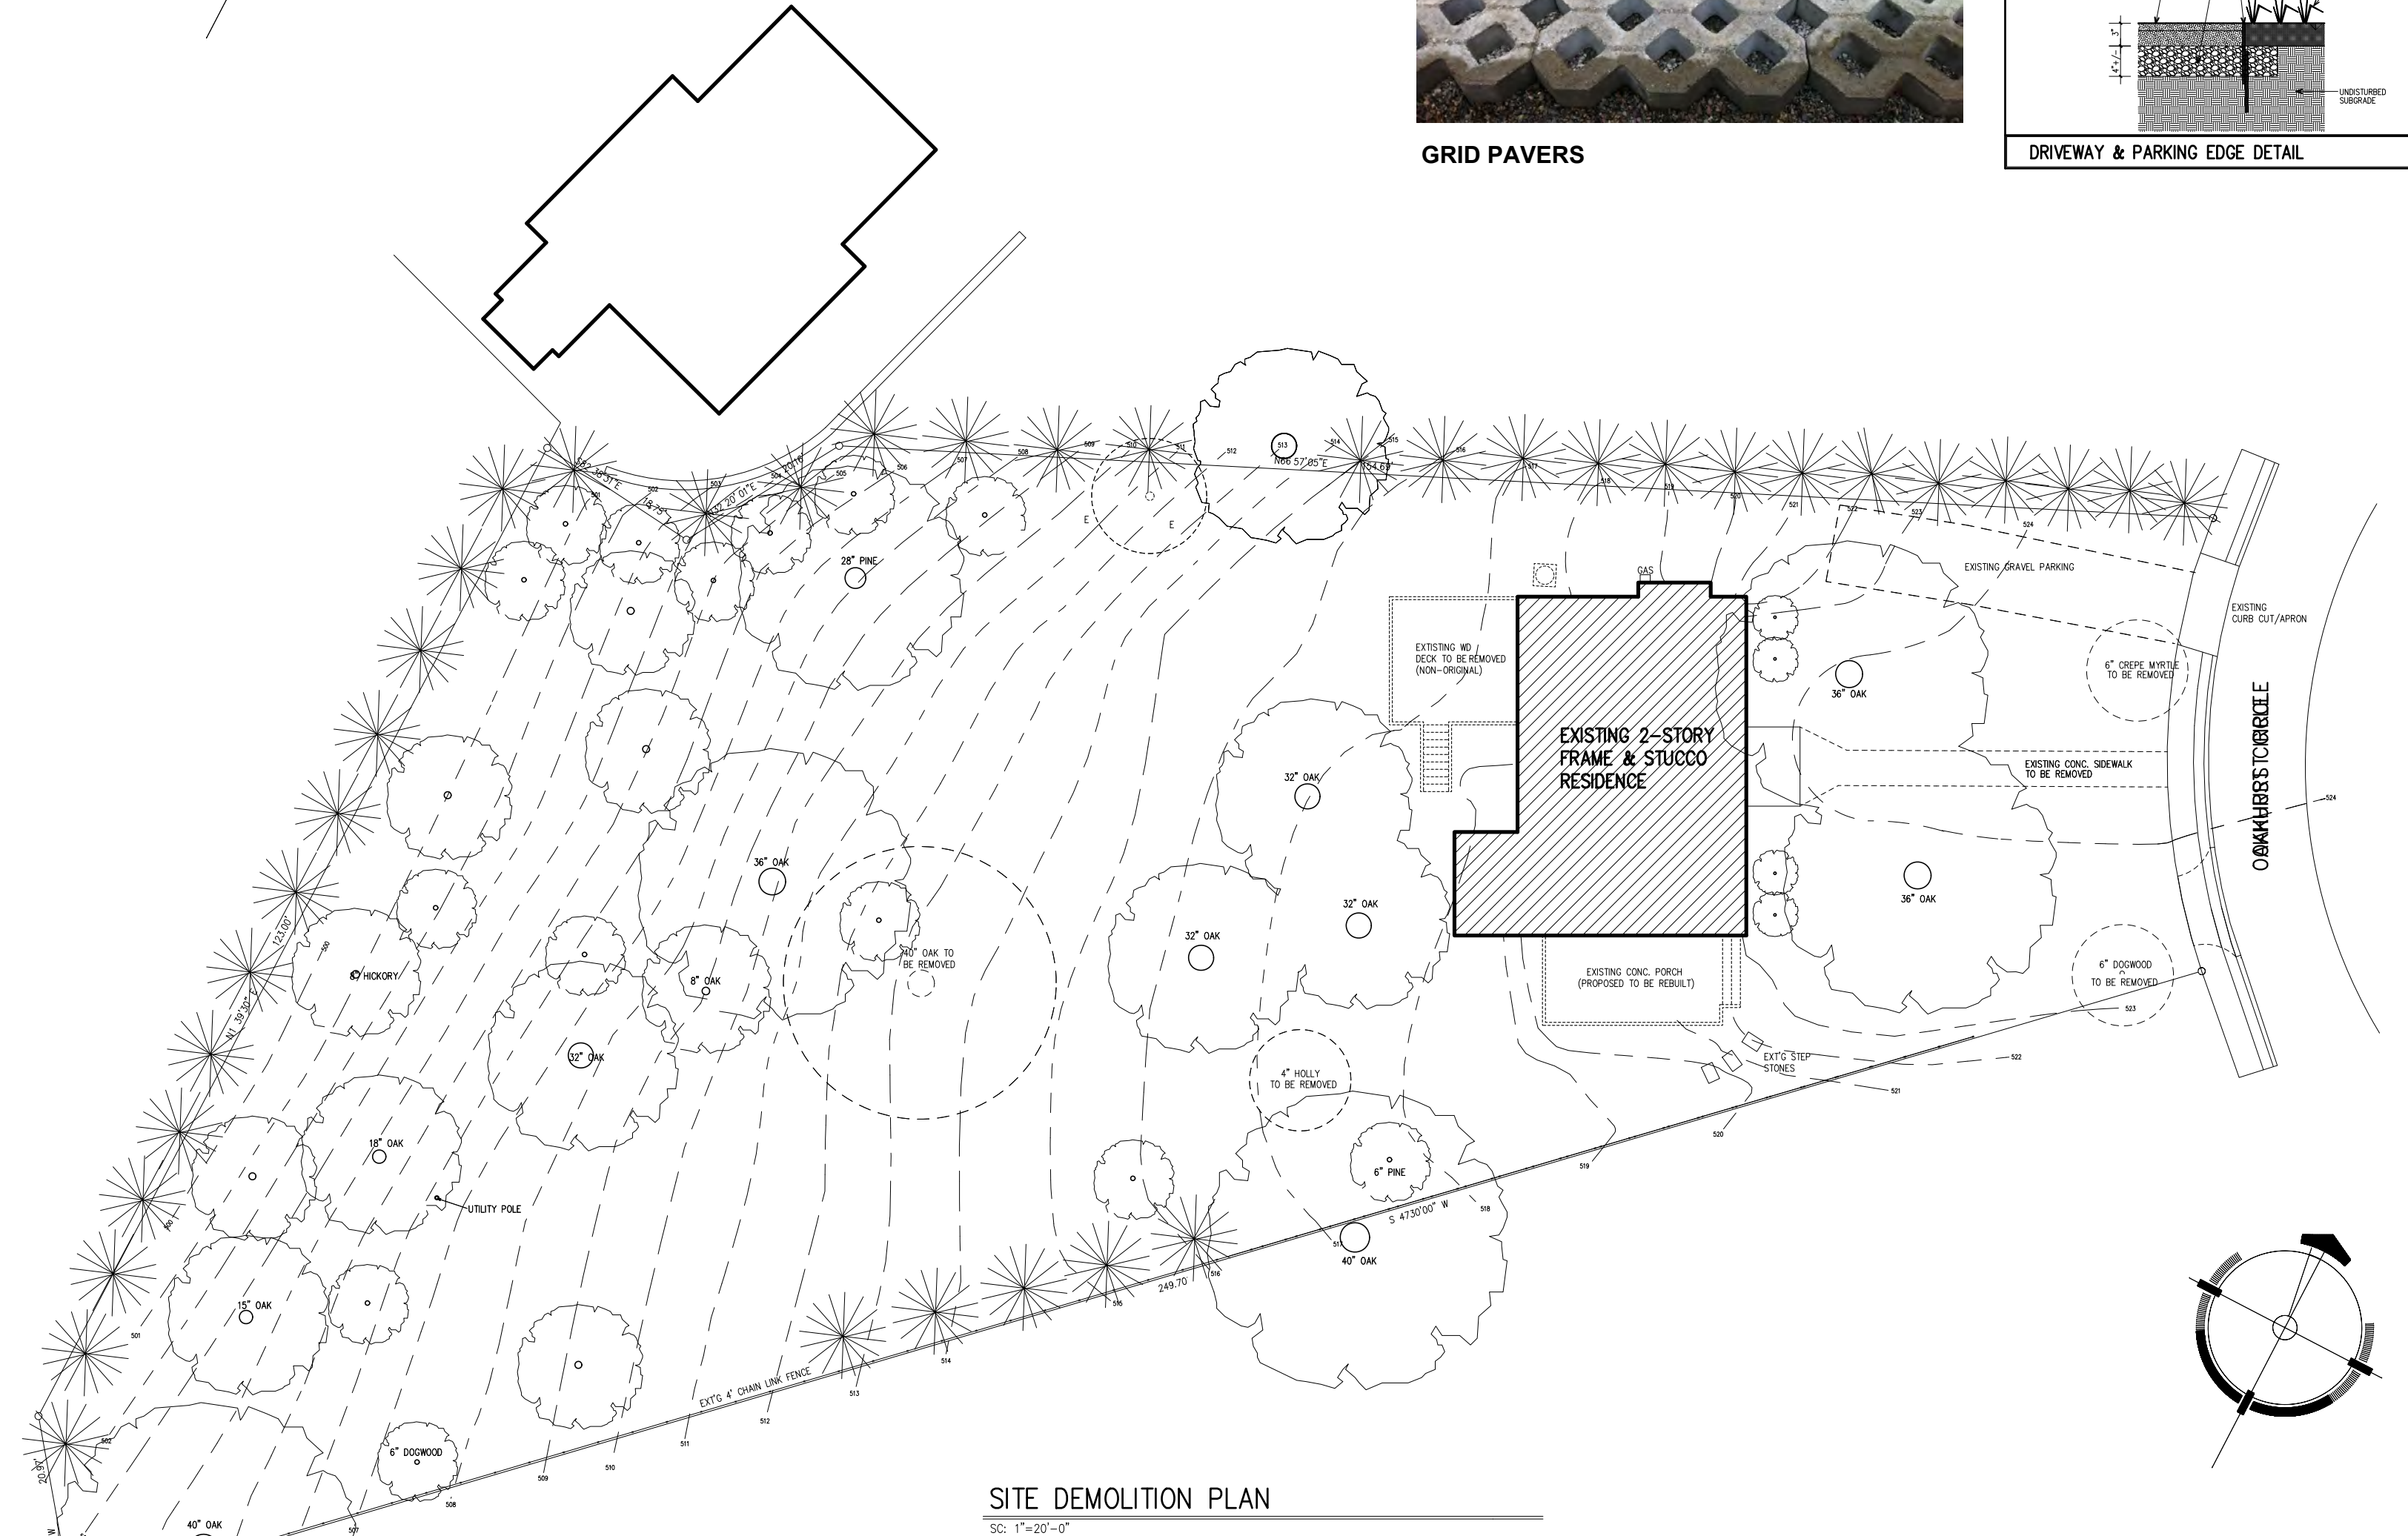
GRID PAVERS

3"
4"+/-
UNDISTURBED SUBGRADE
DRIVEWAY & PARKING EDGE DETAIL

EXISTING 2-STORY FRAME & STUCCO RESIDENCE

EXTISTING WD DECK TO BE REMOVED (NON-ORIGINAL)
GAS
EXISTING GRAVEL PARKING
EXISTING CURB CUT/APRON
6" CREPE MYRTLE TO BE REMOVED
36" OAK
EXISTING CONC. SIDEWALK TO BE REMOVED
OAKHURST CIRCLE
36" OAK
6" DOGWOOD TO BE REMOVED
EXISTING CONC. PORCH (PROPOSED TO BE REBUILT)
EXT'G STEP STONES
32" OAK
32" OAK
32" OAK
4" HOLLY TO BE REMOVED
6" PINE
40" OAK
S 47°30'00" W
249.70
28" PINE
N66°57'05"E
154.68
36" OAK
40" OAK TO BE REMOVED
8" OAK
32" OAK
HICKORY
18" OAK
UTILITY POLE
15" OAK
6" DOGWOOD
40" OAK
EXT'G 4' CHAIN LINK FENCE
N1°39'30"E
123.00'
20.91'
18.75'
S32°20'01"E
20.16'
E
E

SITE DEMOLITION PLAN
SC: 1"=20'-0"